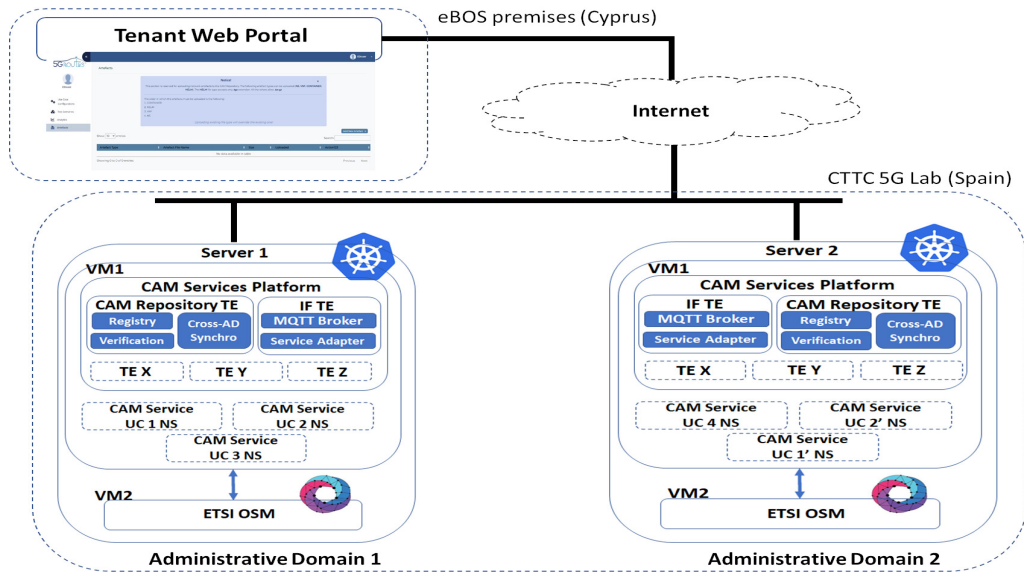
Tenant Web Portal

eBOS premises (Cyprus)

5GROUTES

Internet

CTTC 5G Lab (Spain)

Server 1

VM1

CAM Services Platform

CAM Repository TE

Registry

Verification

Cross-AD Synchro

IF TE

MQTT Broker

Service Adapter

TE X

TE Y

TE Z

CAM Service UC 1 NS

CAM Service UC 2 NS

CAM Service UC 3 NS

VM2

ETSI OSM

Administrative Domain 1

Server 2

VM1

CAM Services Platform

IF TE

MQTT Broker

Service Adapter

CAM Repository TE

Registry

Verification

Cross-AD Synchro

TE X

TE Y

TE Z

CAM Service UC 4 NS

CAM Service UC 2' NS

CAM Service UC 1' NS

VM2

ETSI OSM

Administrative Domain 2